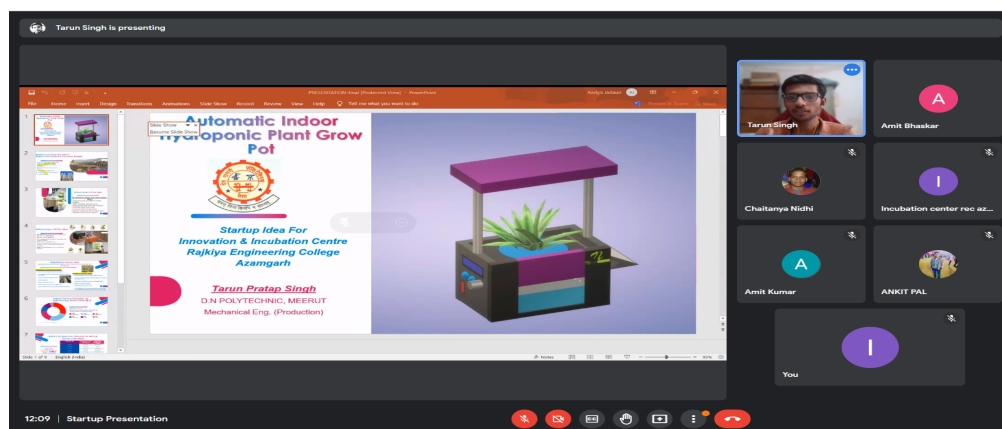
Tarun Singh is presenting

PRESENTATION-final (Protected View) - PowerPoint

File Home Insert Design Transitions Animations Slide Show Record Review View Help Tell me what you want to do

Slide Show
Resume Slide Show

Automatic Indoor Hydroponic Plant Grow Pot

Startup Idea For Innovation & Incubation Centre Rajkiya Engineering College Azamgarh

Tarun Pratap Singh
D.N POLYTECHNIC, MEERUT
Mechanical Eng. (Production)

Slide 1 of 9 English (India)

Notes

Tarun Singh
Amit Bhaskar
Chaitanya Nidhi
Incubation center rec az...
Amit Kumar
ANKIT PAL
You

A
I
A
I

12:09 | Startup Presentation